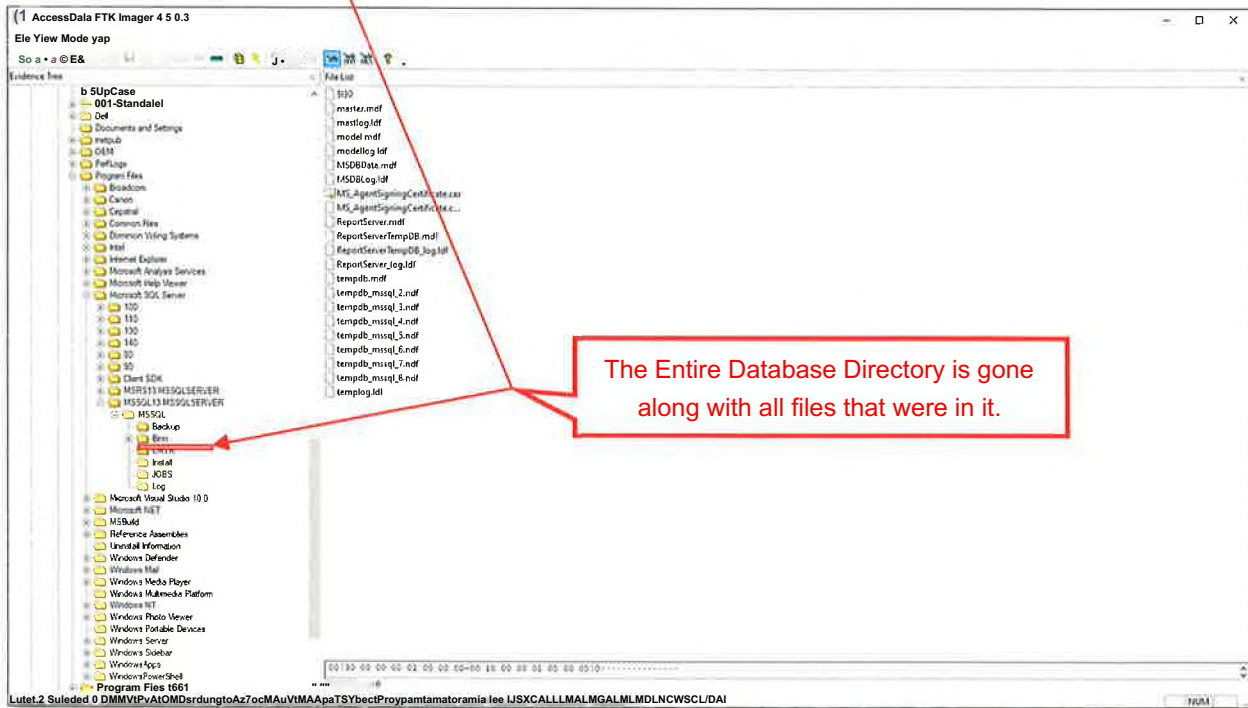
(1 AccessDala FTK Imager 4 5 0.3

Ele Yiew Mode yap

So a • a © E&

Evidence Tree

b 5UpCase
001-Standalel
Dell
Documents and Settings
inetpub
OEM
PerfLogs
Program Files
Broadcom
Canon
Capstral
Common Files
Dominion Voting Systems
Intel
Internet Explorer
Microsoft Analysis Services
Microsoft Help Viewer
Microsoft SQL Server
100
110
120
130
140
80
90
Client SDK
MSRS13.MSSQLSERVER
MSSQL13.MSSQLSERVER
MSSQL
Backup
Binn
DATA
Install
JOBS
Log
Microsoft Visual Studio 10.0
Microsoft.NET
MSBuild
Reference Assemblies
Uninstall Information
Windows Defender
Windows Mail
Windows Media Player
Windows Multimedia Platform
Windows NT
Windows Photo Viewer
Windows Portable Devices
Windows Server
Windows Sidebar
WindowsApps
WindowsPowerShell
Program Fies t661

File List

$I30
master.mdf
mastlog.ldf
model.mdf
modellog.ldf
MSDBData.mdf
MSDBLog.ldf
MS_AgentSigningCertificate.cer
MS_AgentSigningCertificate.c...
ReportServer.mdf
ReportServerTempDB.mdf
ReportServerTempDB_log.ldf
ReportServer_log.ldf
tempdb.mdf
tempdb_mssql_2.ndf
tempdb_mssql_3.ndf
tempdb_mssql_4.ndf
tempdb_mssql_5.ndf
tempdb_mssql_6.ndf
tempdb_mssql_7.ndf
tempdb_mssql_8.ndf
templog.ldf

The Entire Database Directory is gone along with all files that were in it.

Lutet.2 Suleded 0 DMMVtPvAtOMDsrdungtoAz7ocMAuVtMAApaTSYbectProypamtamatoramia lee IJSXCALLLMALMGALMLMDLNCWSCL/DAI

NUM